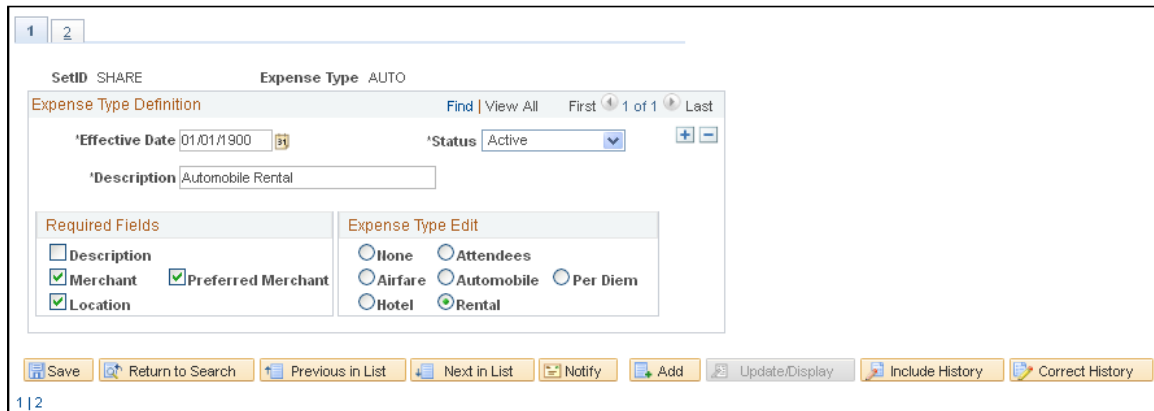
1 | 2

SetID SHARE    Expense Type AUTO

Expense Type Definition    Find | View All    First 1 of 1 Last

*Effective Date 01/01/1900    *Status Active

*Description Automobile Rental

Required Fields
Description
Merchant    Preferred Merchant
Location

Expense Type Edit
None    Attendees
Airfare    Automobile    Per Diem
Hotel    Rental

Save    Return to Search    Previous in List    Next in List    Notify    Add    Update/Display    Include History    Correct History

1 | 2